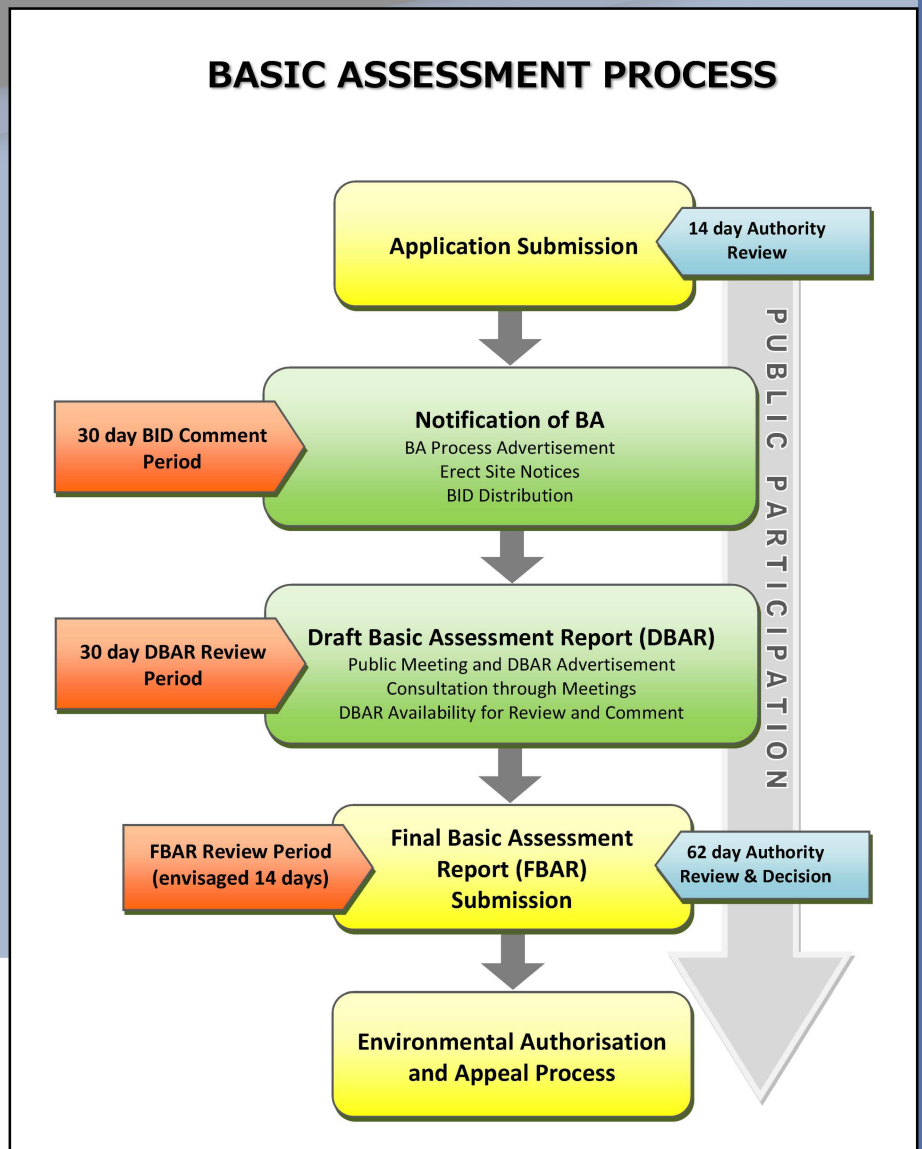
BASIC ASSESSMENT PROCESS

Application Submission

14 day Authority Review

PUBLIC PARTICIPATION

30 day BID Comment Period

Notification of BA
BA Process Advertisement
Erect Site Notices
BID Distribution

30 day DBAR Review Period

Draft Basic Assessment Report (DBAR)
Public Meeting and DBAR Advertisement
Consultation through Meetings
DBAR Availability for Review and Comment

FBAR Review Period (envisaged 14 days)

Final Basic Assessment Report (FBAR) Submission

62 day Authority Review & Decision

Environmental Authorisation and Appeal Process